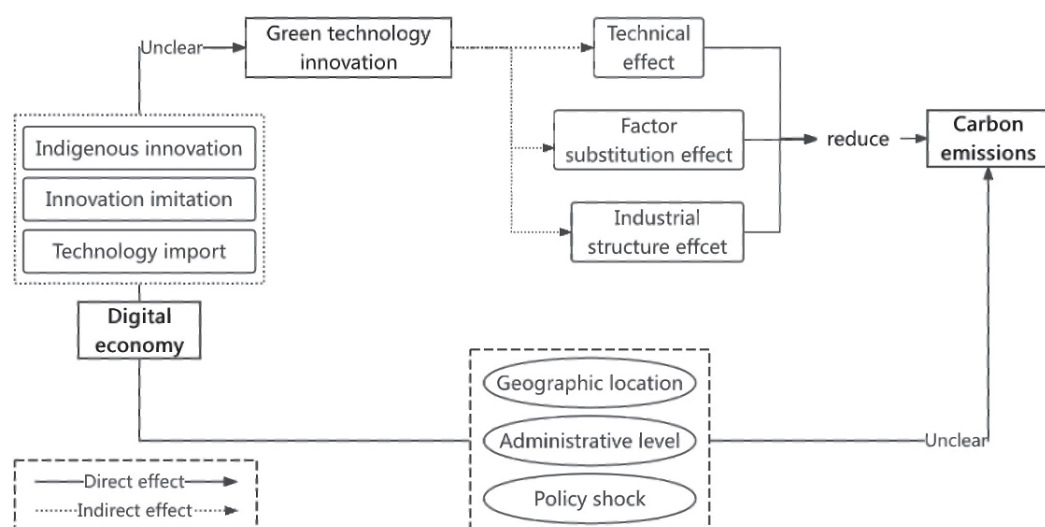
Unclear

Green technology innovation

Technical effect

Factor substitution effect

Industrial structure effcet

reduce

Carbon emissions

Indigenous innovation

Innovation imitation

Technology import

Digital economy

Geographic location

Administrative level

Policy shock

Unclear

Direct effect

Indirect effect